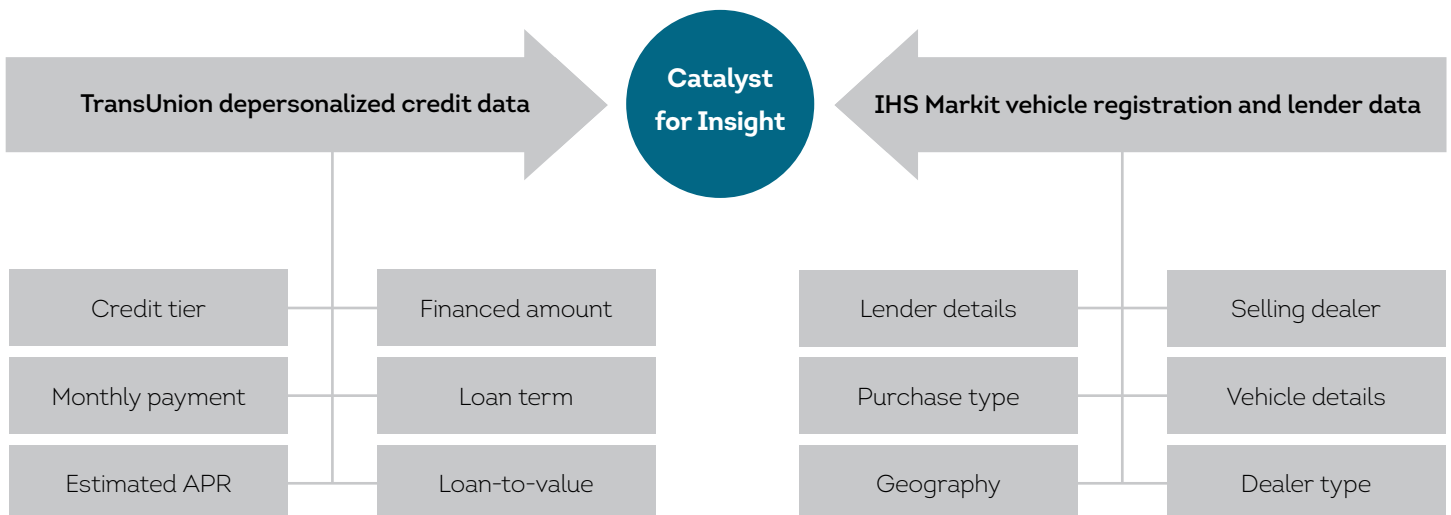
TransUnion depersonalized credit data

Catalyst for Insight

IHS Markit vehicle registration and lender data

Credit tier

Financed amount

Monthly payment

Loan term

Estimated APR

Loan-to-value

Lender details

Selling dealer

Purchase type

Vehicle details

Geography

Dealer type